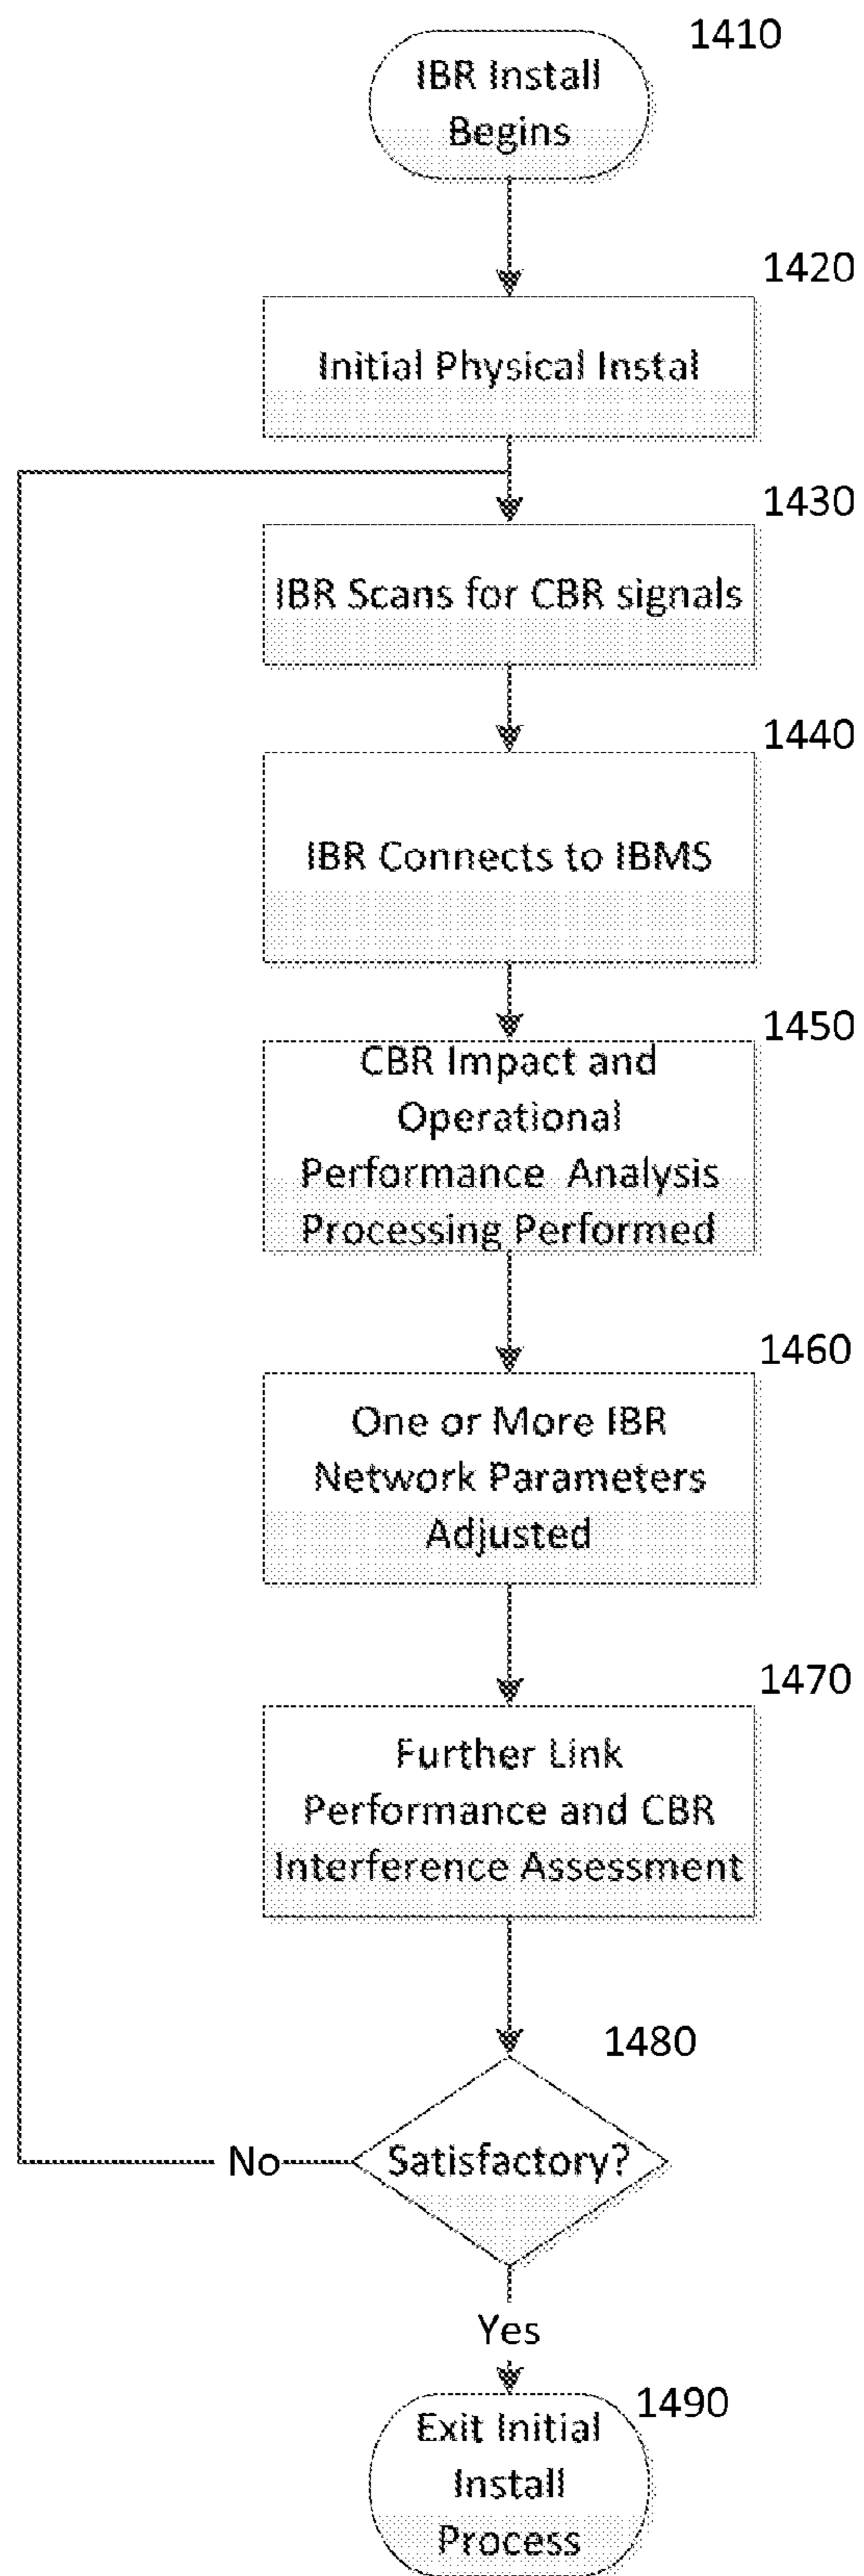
1410

IBR Install Begins

1420

Initial Physical Instal

1430

IBR Scans for CBR signals

1440

IBR Connects to IBMS

1450

CBR Impact and Operational Performance Analysis Processing Performed

1460

One or More IBR Network Parameters Adjusted

1470

Further Link Performance and CBR Interference Assessment

1480

Satisfactory?

No

Yes

1490

Exit Initial Install Process